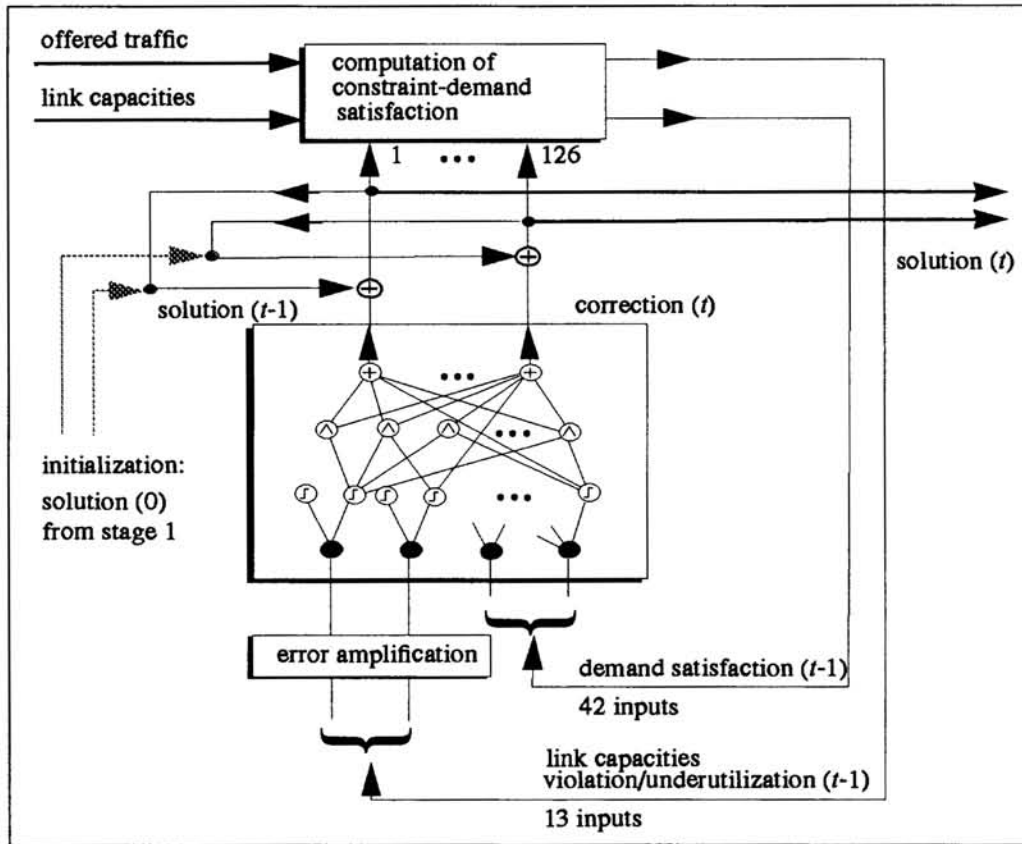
offered traffic

link capacities

computation of constraint-demand satisfaction

1 ••• 126

solution (*t*)

solution (*t*-1)

correction (*t*)

•••

•••

•••

initialization: solution (0) from stage 1

error amplification

demand satisfaction (*t*-1)

42 inputs

link capacities violation/underutilization (*t*-1)

13 inputs